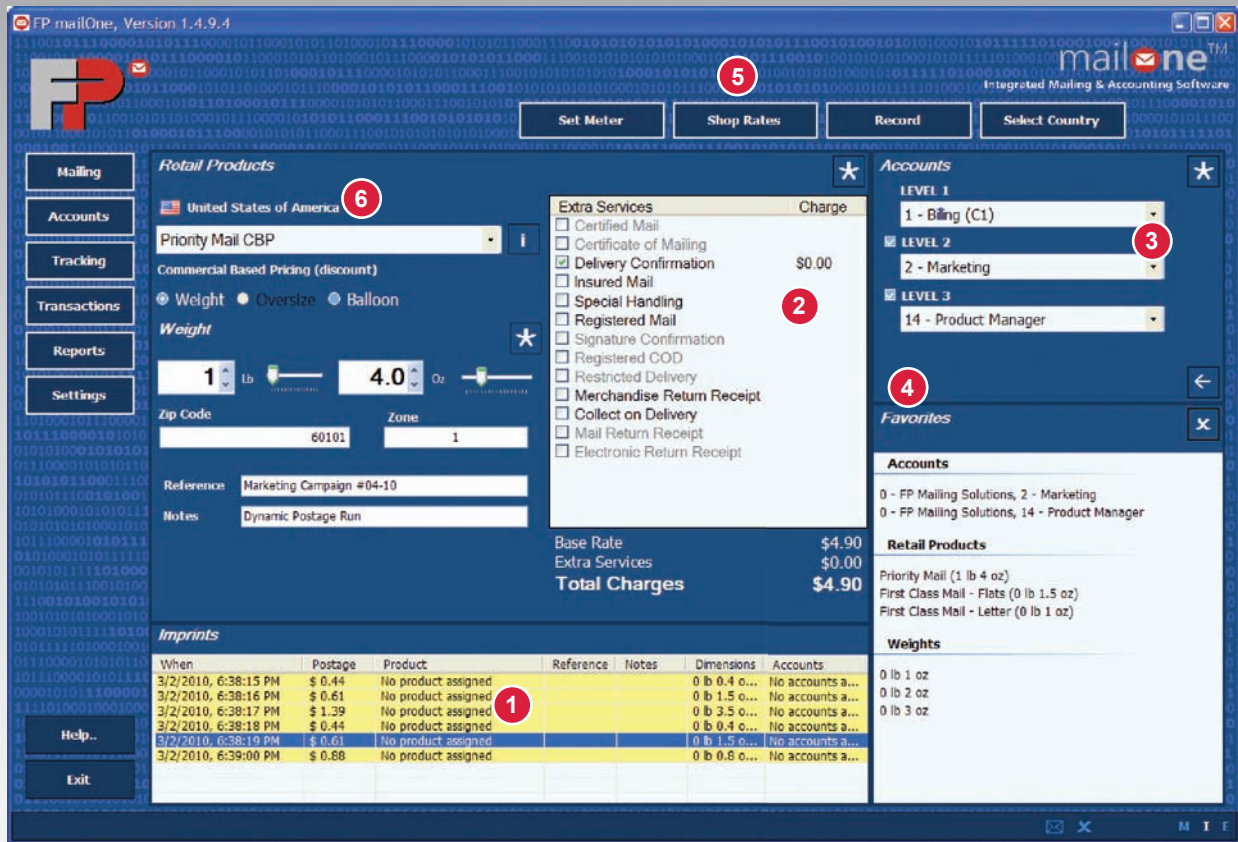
FP mailOne, Version 1.4.9.4

FP

mailone™
Integrated Mailing & Accounting Software

5

Set Meter | Shop Rates | Record | Select Country

Mailing
Accounts
Tracking
Transactions
Reports
Settings

Retail Products

United States of America 6

Priority Mail CBP

Commercial Based Pricing (discount)

Weight Oversize Balloon

Weight

1 Lb 4.0 Oz

Zip Code 60101
Zone 1

Reference Marketing Campaign #04-10
Notes Dynamic Postage Run

| Extra Services | Charge |
|---|---|
| Certified Mail | |
| Certificate of Mailing | |
| Delivery Confirmation | $0.00 |
| Insured Mail | |
| Special Handling | |
| Registered Mail | |
| Signature Confirmation | |
| Registered COD | |
| Restricted Delivery | |
| Merchandise Return Receipt | |
| Collect on Delivery | |
| Mail Return Receipt | |
| Electronic Return Receipt | |

2

Base Rate $4.90
Extra Services $0.00
Total Charges $4.90

Accounts
LEVEL 1
1 - Biling (C1)
LEVEL 2
2 - Marketing
3
LEVEL 3
14 - Product Manager

4

Favorites

Accounts
0 - FP Mailing Solutions, 2 - Marketing
0 - FP Mailing Solutions, 14 - Product Manager

Retail Products
Priority Mail (1 lb 4 oz)
First Class Mail - Flats (0 lb 1.5 oz)
First Class Mail - Letter (0 lb 1 oz)

Weights
0 lb 1 oz
0 lb 2 oz
0 lb 3 oz

Imprints

| When | Postage | Product | Reference | Notes | Dimensions | Accounts |
|---|---|---|---|---|---|---|
| 3/2/2010, 6:38:15 PM | $ 0.44 | No product assigned | | | 0 lb 0.4 o... | No accounts a... |
| 3/2/2010, 6:38:16 PM | $ 0.61 | No product assigned | | | 0 lb 1.5 o... | No accounts a... |
| 3/2/2010, 6:38:17 PM | $ 1.39 | No product assigned | | | 0 lb 3.5 o... | No accounts a... |
| 3/2/2010, 6:38:18 PM | $ 0.44 | No product assigned | | | 0 lb 0.4 o... | No accounts a... |
| 3/2/2010, 6:38:19 PM | $ 0.61 | No product assigned | | | 0 lb 1.5 o... | No accounts a... |
| 3/2/2010, 6:39:00 PM | $ 0.88 | No product assigned | | | 0 lb 0.8 o... | No accounts a... |

1

Help..
Exit

M I F